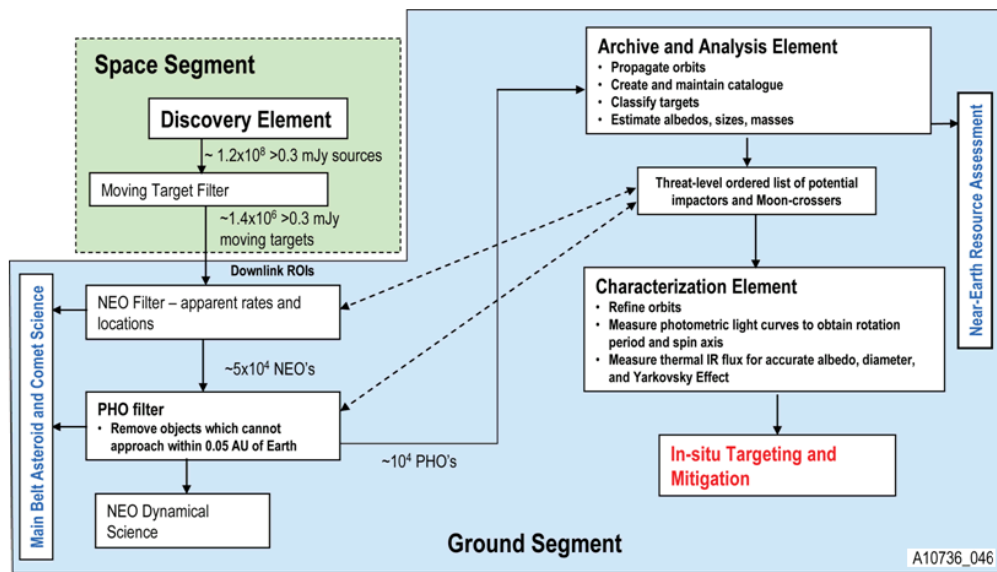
Space Segment

Discovery Element

~ $1.2x10^8$ >0.3 mJy sources

Moving Target Filter

~$1.4x10^6$ >0.3 mJy moving targets

Downlink ROIs

Main Belt Asteroid and Comet Science

NEO Filter – apparent rates and locations

~$5x10^4$ NEO's

PHO filter
• Remove objects which cannot approach within 0.05 AU of Earth

~$10^4$ PHO's

NEO Dynamical Science

Archive and Analysis Element
• Propagate orbits
• Create and maintain catalogue
• Classify targets
• Estimate albedos, sizes, masses

Near-Earth Resource Assessment

Threat-level ordered list of potential impactors and Moon-crossers

Characterization Element
• Refine orbits
• Measure photometric light curves to obtain rotation period and spin axis
• Measure thermal IR flux for accurate albedo, diameter, and Yarkovsky Effect

In-situ Targeting and Mitigation

Ground Segment

A10736_046